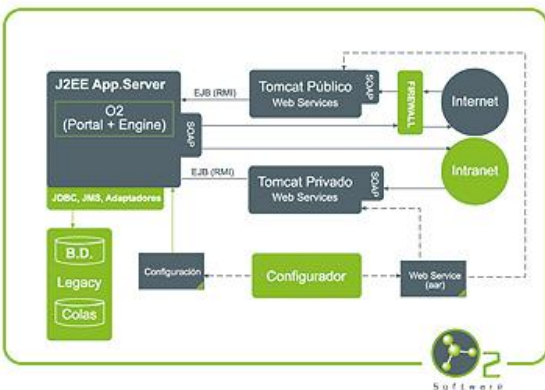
J2EE App.Server

O2
(Portal + Engine)

SOAP

JDBC, JMS, Adaptadores

EJB (RMI)

Tomcat Público
Web Services

SOAP

FIREWALL

Internet

Intranet

EJB (RMI)

Tomcat Privado
Web Services

SOAP

B.D.

Legacy

Colas

Configuración

Configurador

Web Service
(aar)

O2
Software